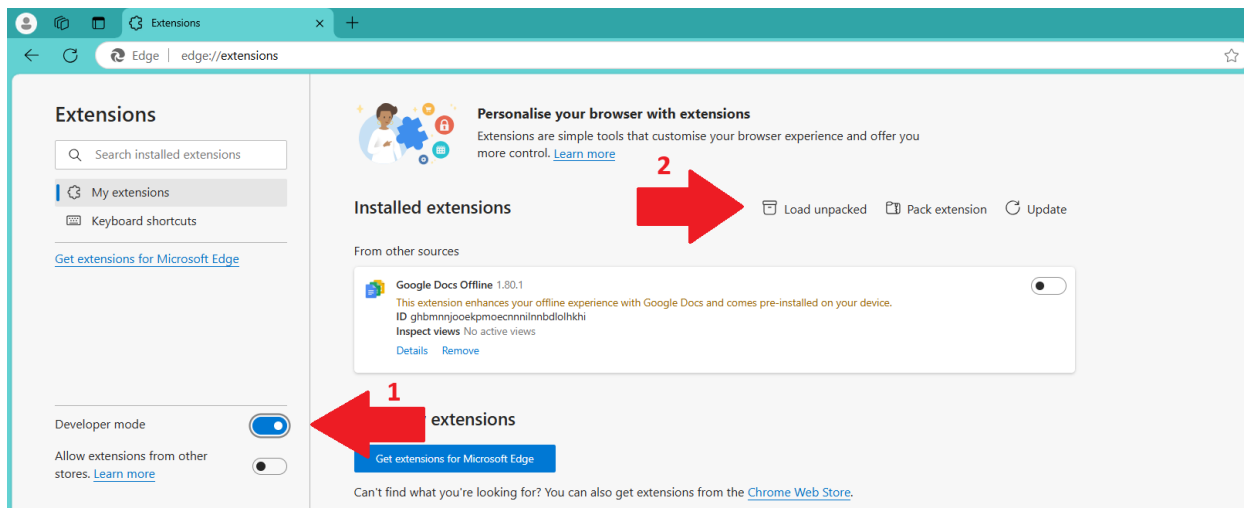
Extensions ×
+
Edge | edge://extensions

Extensions

Search installed extensions

My extensions

Keyboard shortcuts

Get extensions for Microsoft Edge

Developer mode

Allow extensions from other stores. Learn more

Personalise your browser with extensions

Extensions are simple tools that customise your browser experience and offer you more control. Learn more

2

Installed extensions

Load unpacked

Pack extension

Update

From other sources

Google Docs Offline 1.80.1

This extension enhances your offline experience with Google Docs and comes pre-installed on your device.

ID ghbmnnjooekpmoecnnnilnnbdlolhkhi

Inspect views No active views

Details Remove

1

extensions

Get extensions for Microsoft Edge

Can't find what you're looking for? You can also get extensions from the Chrome Web Store.